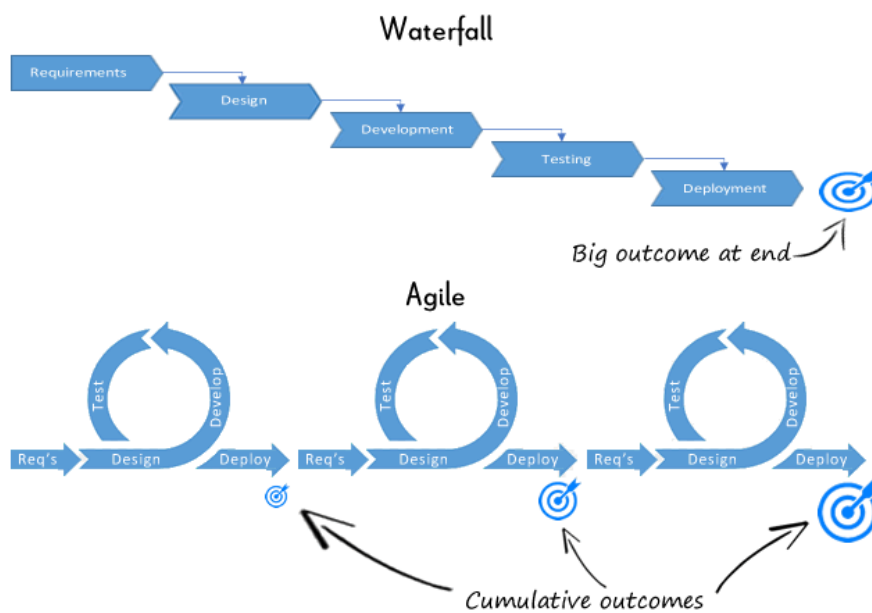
Waterfall

Requirements

Design

Development

Testing

Deployment

Big outcome at end

Agile

Test

Develop

Req's

Design

Deploy

Test

Develop

Req's

Design

Deploy

Test

Develop

Req's

Design

Deploy

Cumulative outcomes